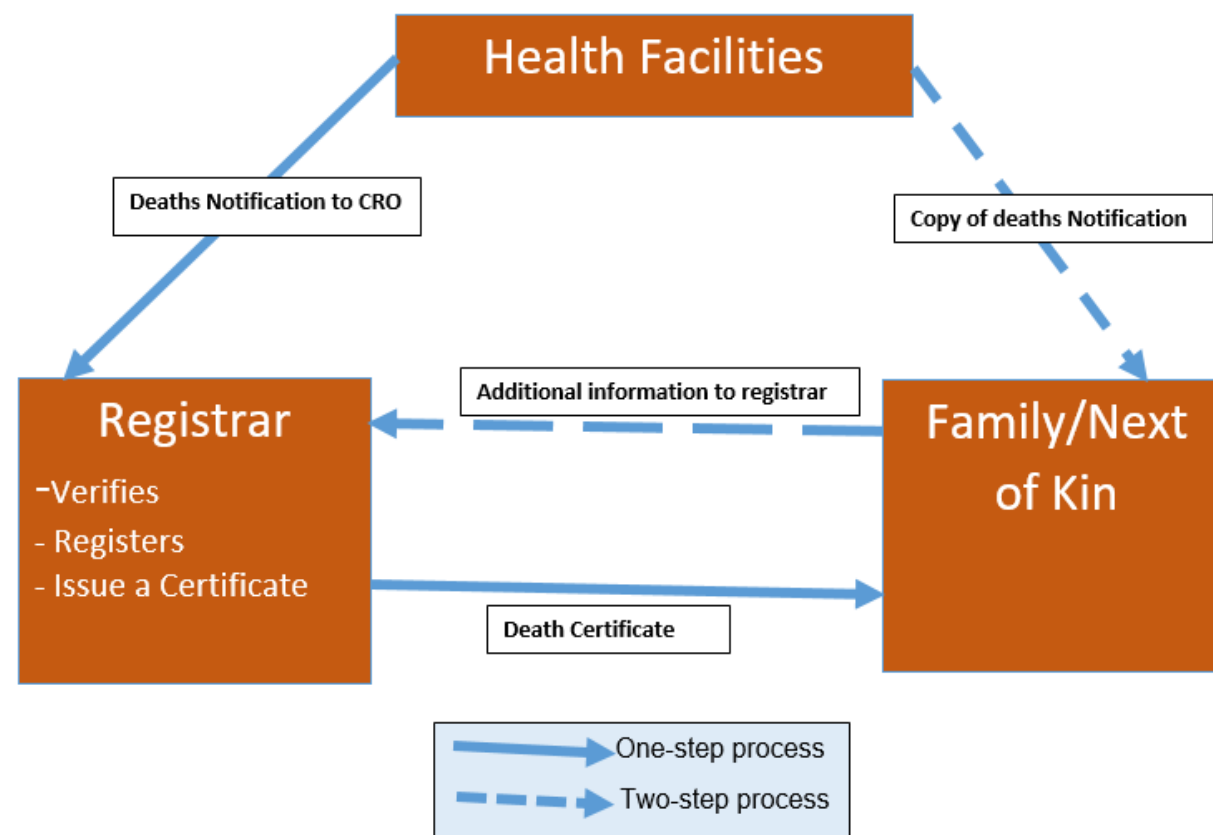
Health Facilities

Deaths Notification to CRO

Copy of deaths Notification

Registrar

-Verifies
- Registers
- Issue a Certificate

Additional information to registrar

Family/Next of Kin

Death Certificate

One-step process

Two-step process